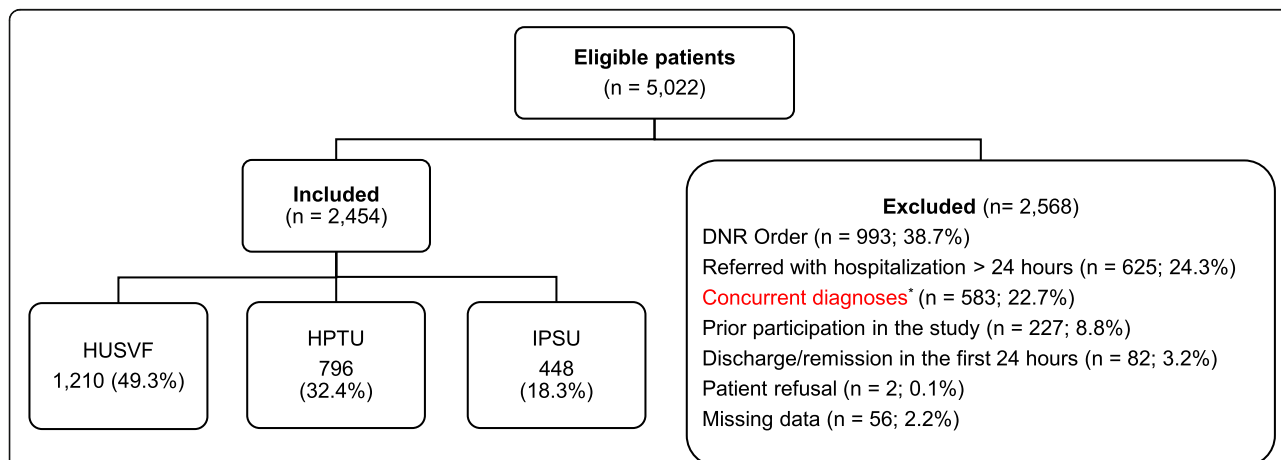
Eligible patients
(n = 5,022)

Included
(n = 2,454)

HUSVF
1,210 (49.3%)

HPTU
796
(32.4%)

IPSU
448
(18.3%)

Excluded (n= 2,568)
DNR Order (n = 993; 38.7%)
Referred with hospitalization > 24 hours (n = 625; 24.3%)
Concurrent diagnoses* (n = 583; 22.7%)
Prior participation in the study (n = 227; 8.8%)
Discharge/remission in the first 24 hours (n = 82; 3.2%)
Patient refusal (n = 2; 0.1%)
Missing data (n = 56; 2.2%)